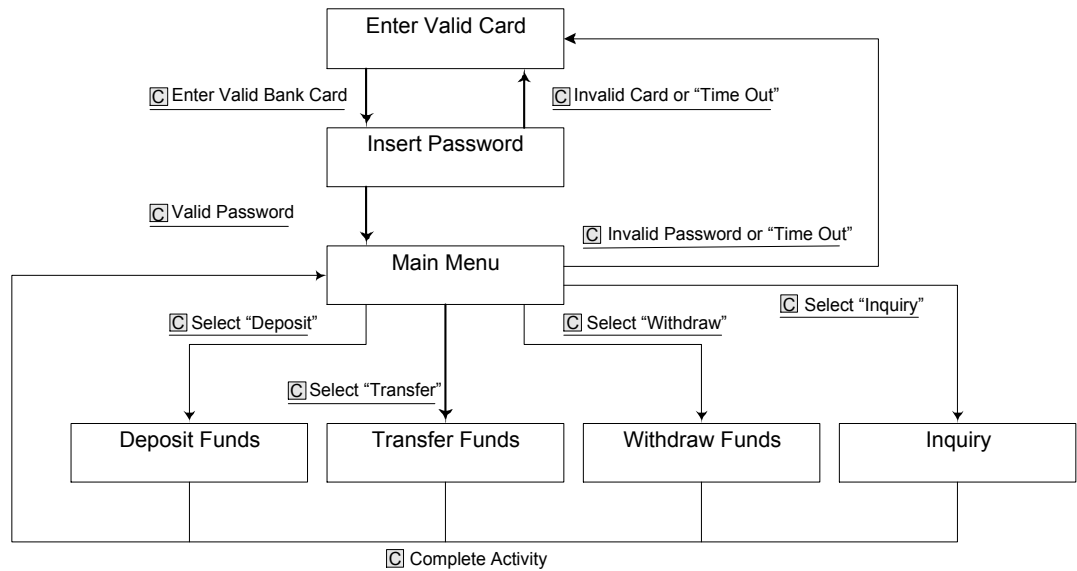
Enter Valid Card

C Enter Valid Bank Card

C Invalid Card or "Time Out"

Insert Password

C Valid Password

C Invalid Password or "Time Out"

Main Menu

C Select "Deposit"

C Select "Withdraw"

C Select "Inquiry"

C Select "Transfer"

Deposit Funds

Transfer Funds

Withdraw Funds

Inquiry

C Complete Activity